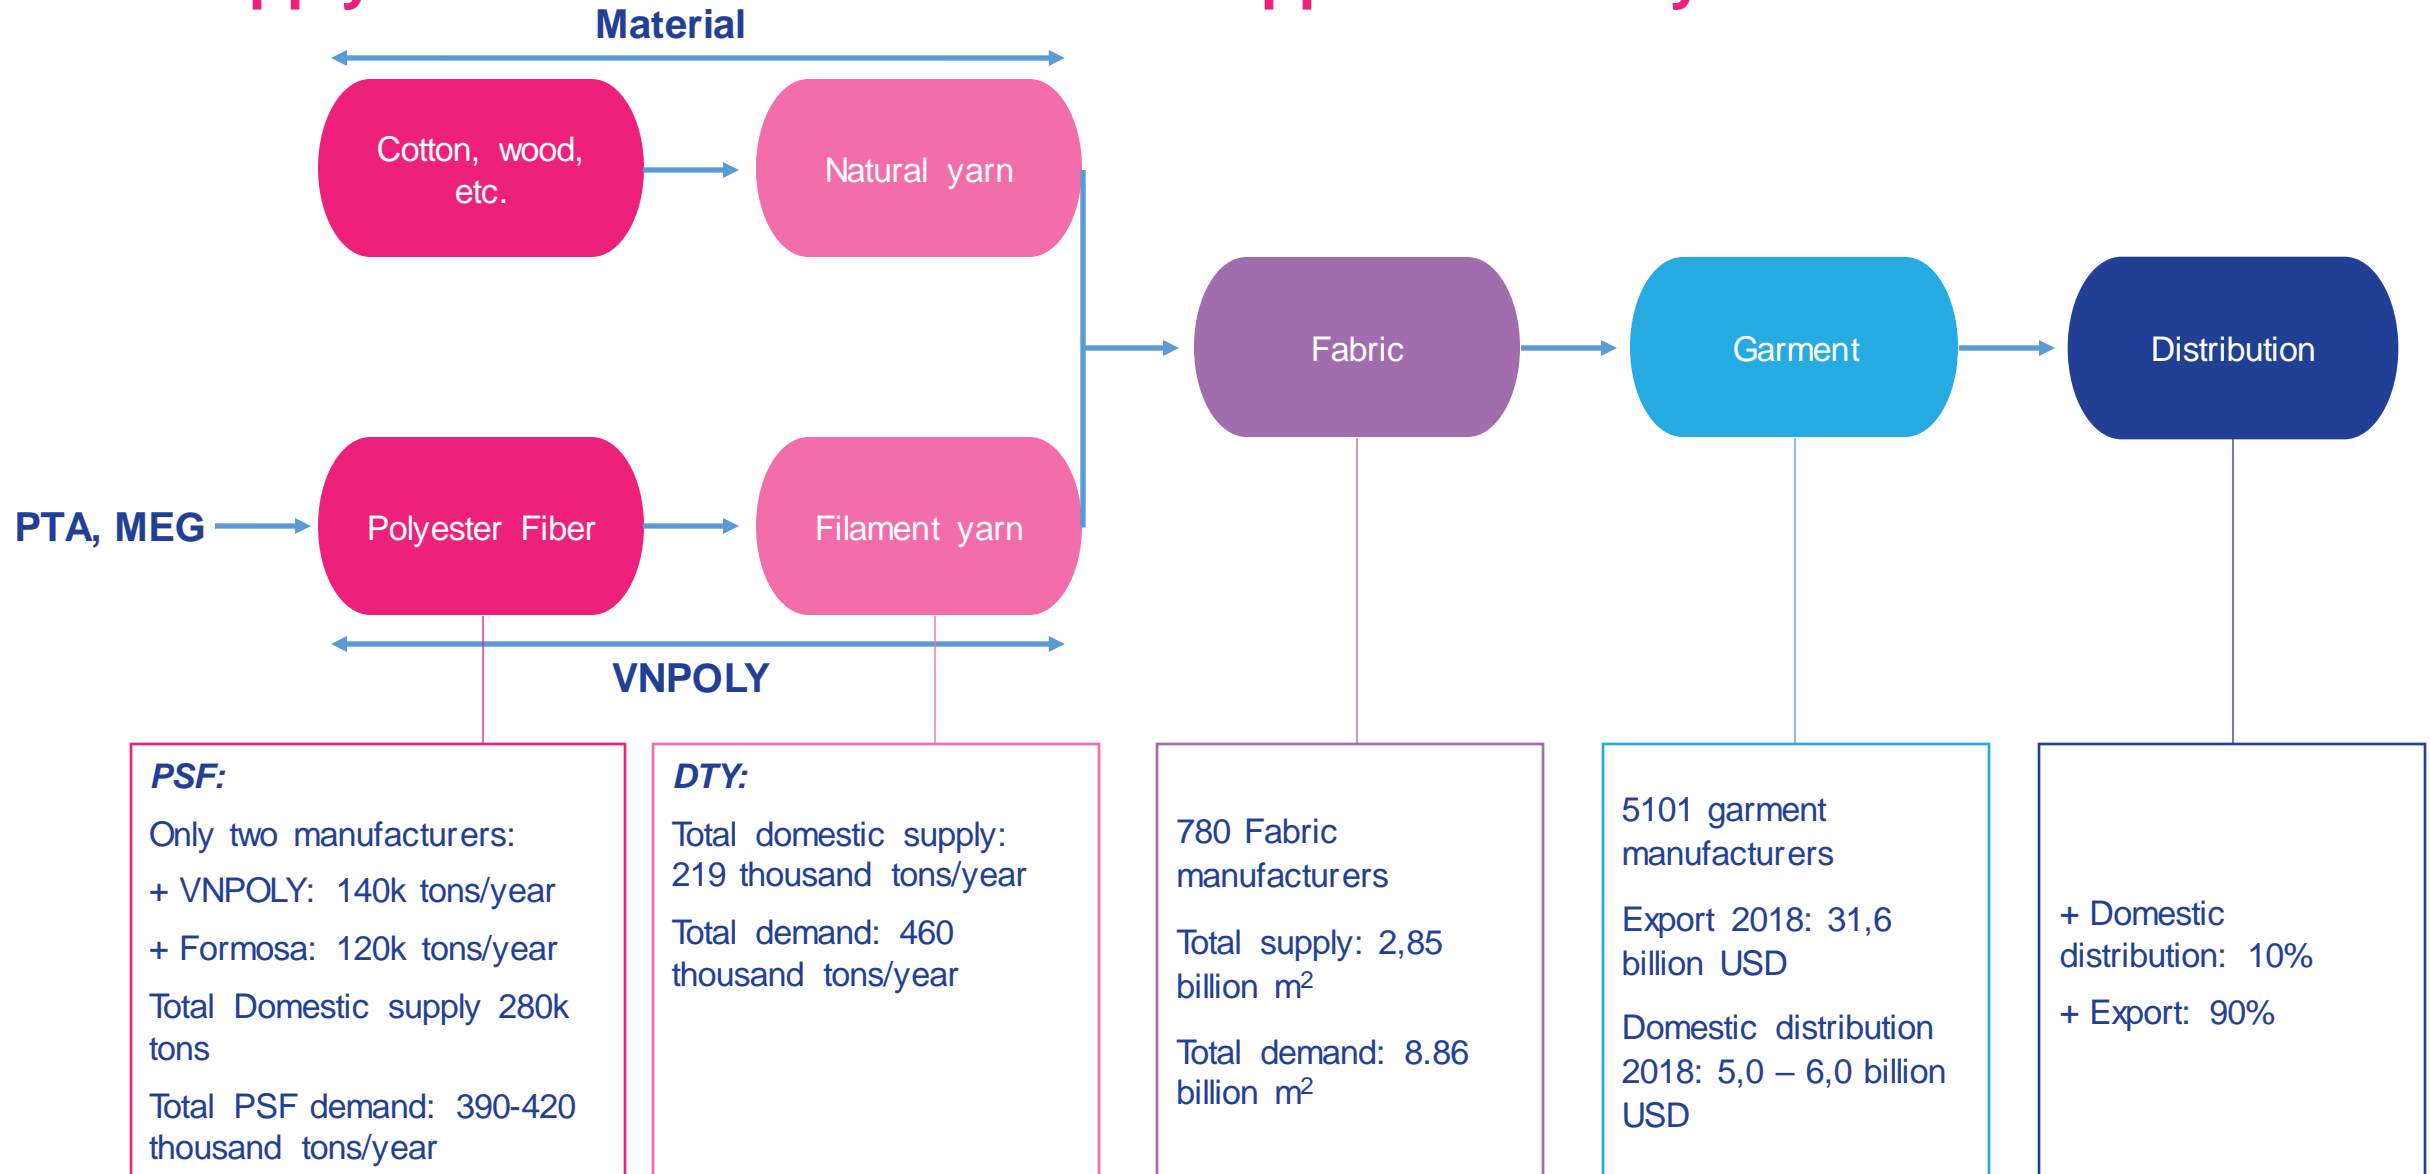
Material

Cotton, wood, etc.

Natural yarn

PTA, MEG

Polyester Fiber

Filament yarn

Fabric

Garment

Distribution

VNPOLY

PSF:
Only two manufacturers:
+ VNPOLY: 140k tons/year
+ Formosa: 120k tons/year
Total Domestic supply 280k tons
Total PSF demand: 390-420 thousand tons/year

DTY:
Total domestic supply: 219 thousand tons/year
Total demand: 460 thousand tons/year

780 Fabric manufacturers
Total supply: 2,85 billion $m^2$
Total demand: 8.86 billion $m^2$

5101 garment manufacturers
Export 2018: 31,6 billion USD
Domestic distribution 2018: 5,0 – 6,0 billion USD

+ Domestic distribution: 10%
+ Export: 90%